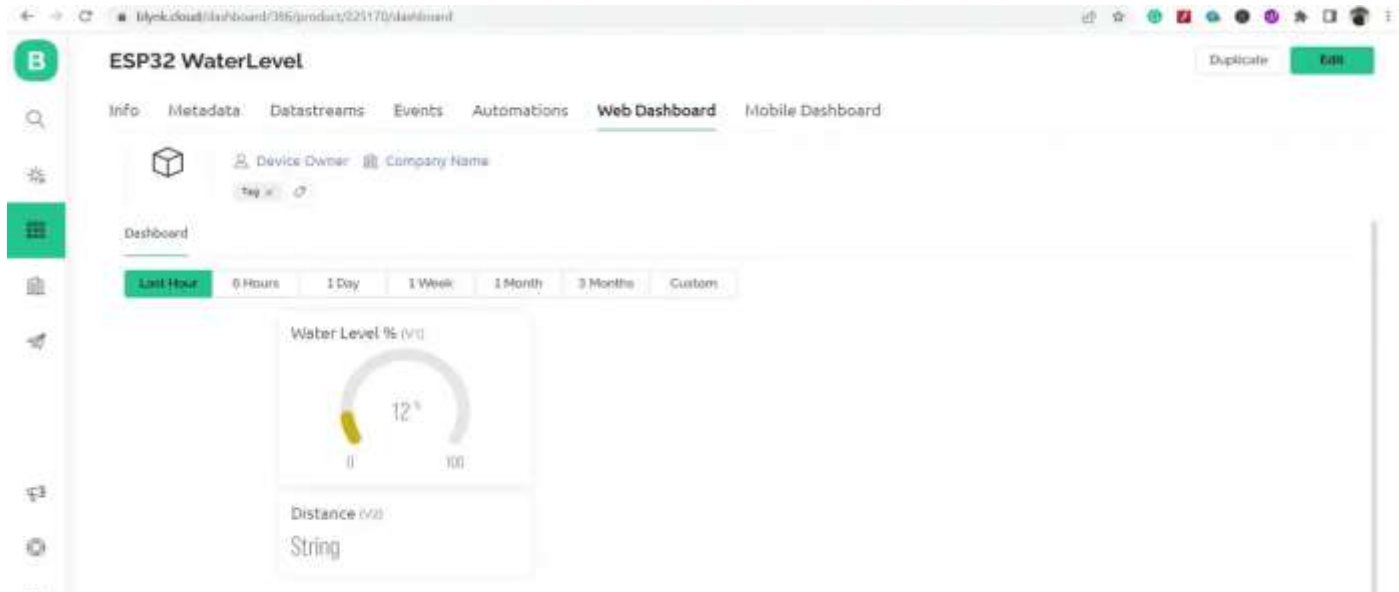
blynk.cloud/dashboard/386/product/225170/dashboard

B

ESP32 WaterLevel

Duplicate Edit

Info Metadata Datastreams Events Automations Web Dashboard Mobile Dashboard

Device Owner Company Name

Tag ×

Dashboard

Last Hour 6 Hours 1 Day 1 Week 1 Month 3 Months Custom

Water Level % (V1)

12 %

0 100

Distance (V2)

String